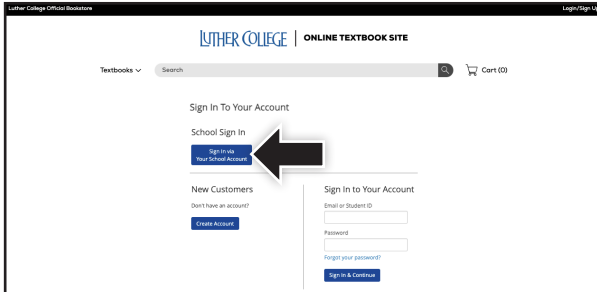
Luther College Official Bookstore

Login/Sign Up

LUTHER COLLEGE | ONLINE TEXTBOOK SITE

Textbooks

Search

Cart (0)

Sign In To Your Account

School Sign In

Sign In via Your School Account

New Customers

Don't have an account?

Create Account

Sign In to Your Account

Email or Student ID

Password

Forgot your password?

Sign In & Continue